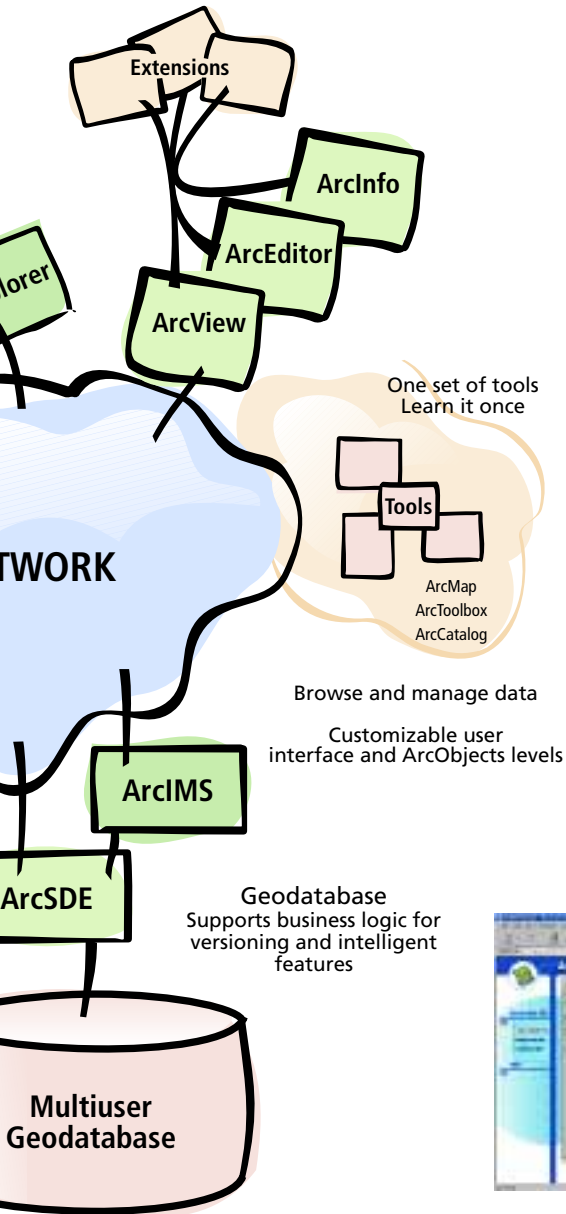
Extensions

ArcInfo

lorer

ArcEditor

ArcView

One set of tools
Learn it once

Tools

ArcMap
ArcToolbox
ArcCatalog

TWORK

Browse and manage data

Customizable user interface and ArcObjects levels

ArcIMS

ArcSDE

Geodatabase
Supports business logic for versioning and intelligent features

Multiuser Geodatabase